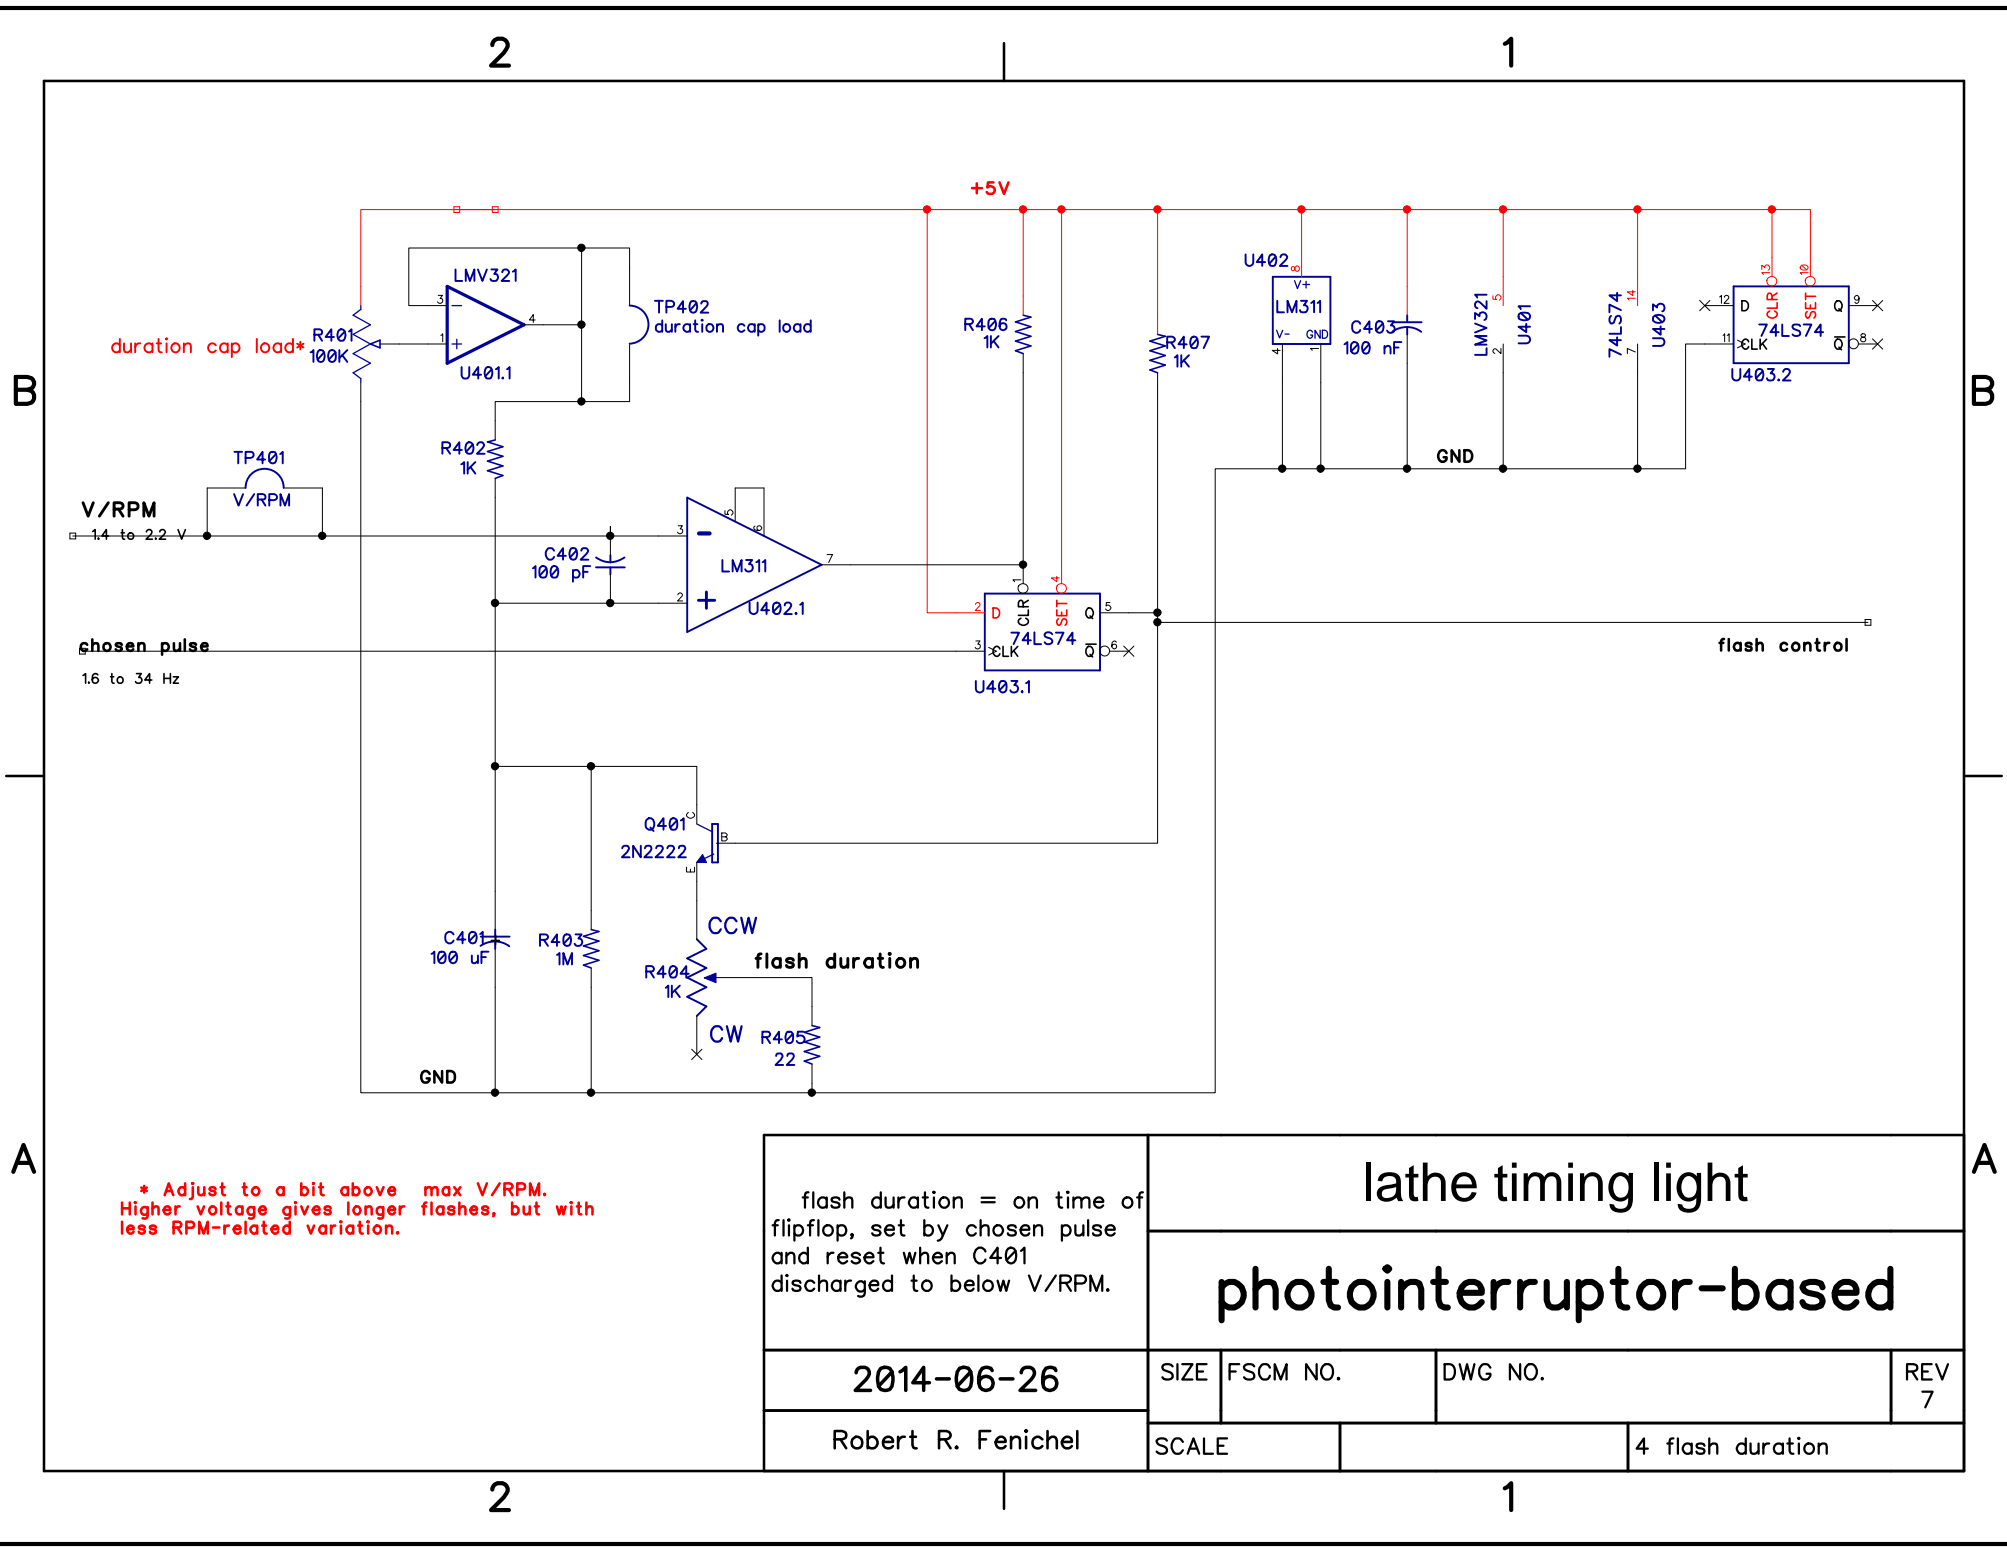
2
1
B
B
A
A
2
1

+5V

LMV321
3
1
4
U401.1
TP402
duration cap load
duration cap load*
R401
100K
R402
1K
TP401
V/RPM
V/RPM
1.4 to 2.2 V
C402
100 pF
3
2
5
6
LM311
7
U402.1
chosen pulse
1.6 to 34 Hz
R406
1K
R407
1K
1
4
2
D
CLR
SET
Q
5
74LS74
3
CLK
Q
6
U403.1
flash control
U402
8
V+
LM311
V-
GND
4
1
C403
100 nF
LMV321
5
2
U401
74LS74
14
7
U403
13
10
12
D
CLR
SET
Q
9
74LS74
11
CLK
Q
8
U403.2
GND
Q401
2N2222
C
B
E
CCW
R404
1K
flash duration
CW
R405
22
C401
100 uF
R403
1M
GND

* Adjust to a bit above max V/RPM.
Higher voltage gives longer flashes, but with less RPM-related variation.

flash duration = on time of flipflop, set by chosen pulse and reset when C401 discharged to below V/RPM.

lathe timing light

photointerruptor-based

2014-06-26

Robert R. Fenichel

| SIZE | FSCM NO. | DWG NO. | REV 7 |
|---|---|---|---|
| SCALE | | 4 flash duration | |